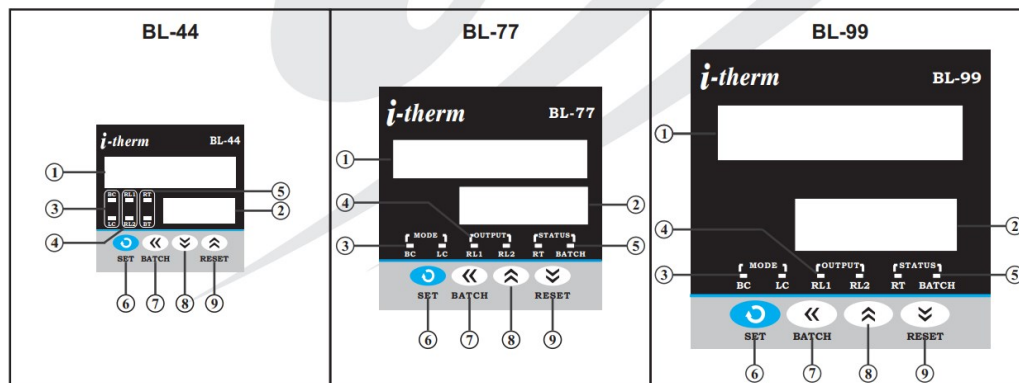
BL-44

i-therm BL-44

① ⑤ ③ ② ④

BC RL1 RT
LC RL2 ST

SET BATCH RESET

⑥ ⑦ ⑧ ⑨

BL-77

i-therm BL-77

① ④ ② ③ ⑤

MODE OUTPUT STATUS
BC LC RL1 RL2 RT BATCH

SET BATCH RESET

⑥ ⑦ ⑧ ⑨

BL-99

i-therm BL-99

① ④ ② ③ ⑤

MODE OUTPUT STATUS
BC LC RL1 RL2 RT BATCH

SET BATCH RESET

⑥ ⑦ ⑧ ⑨